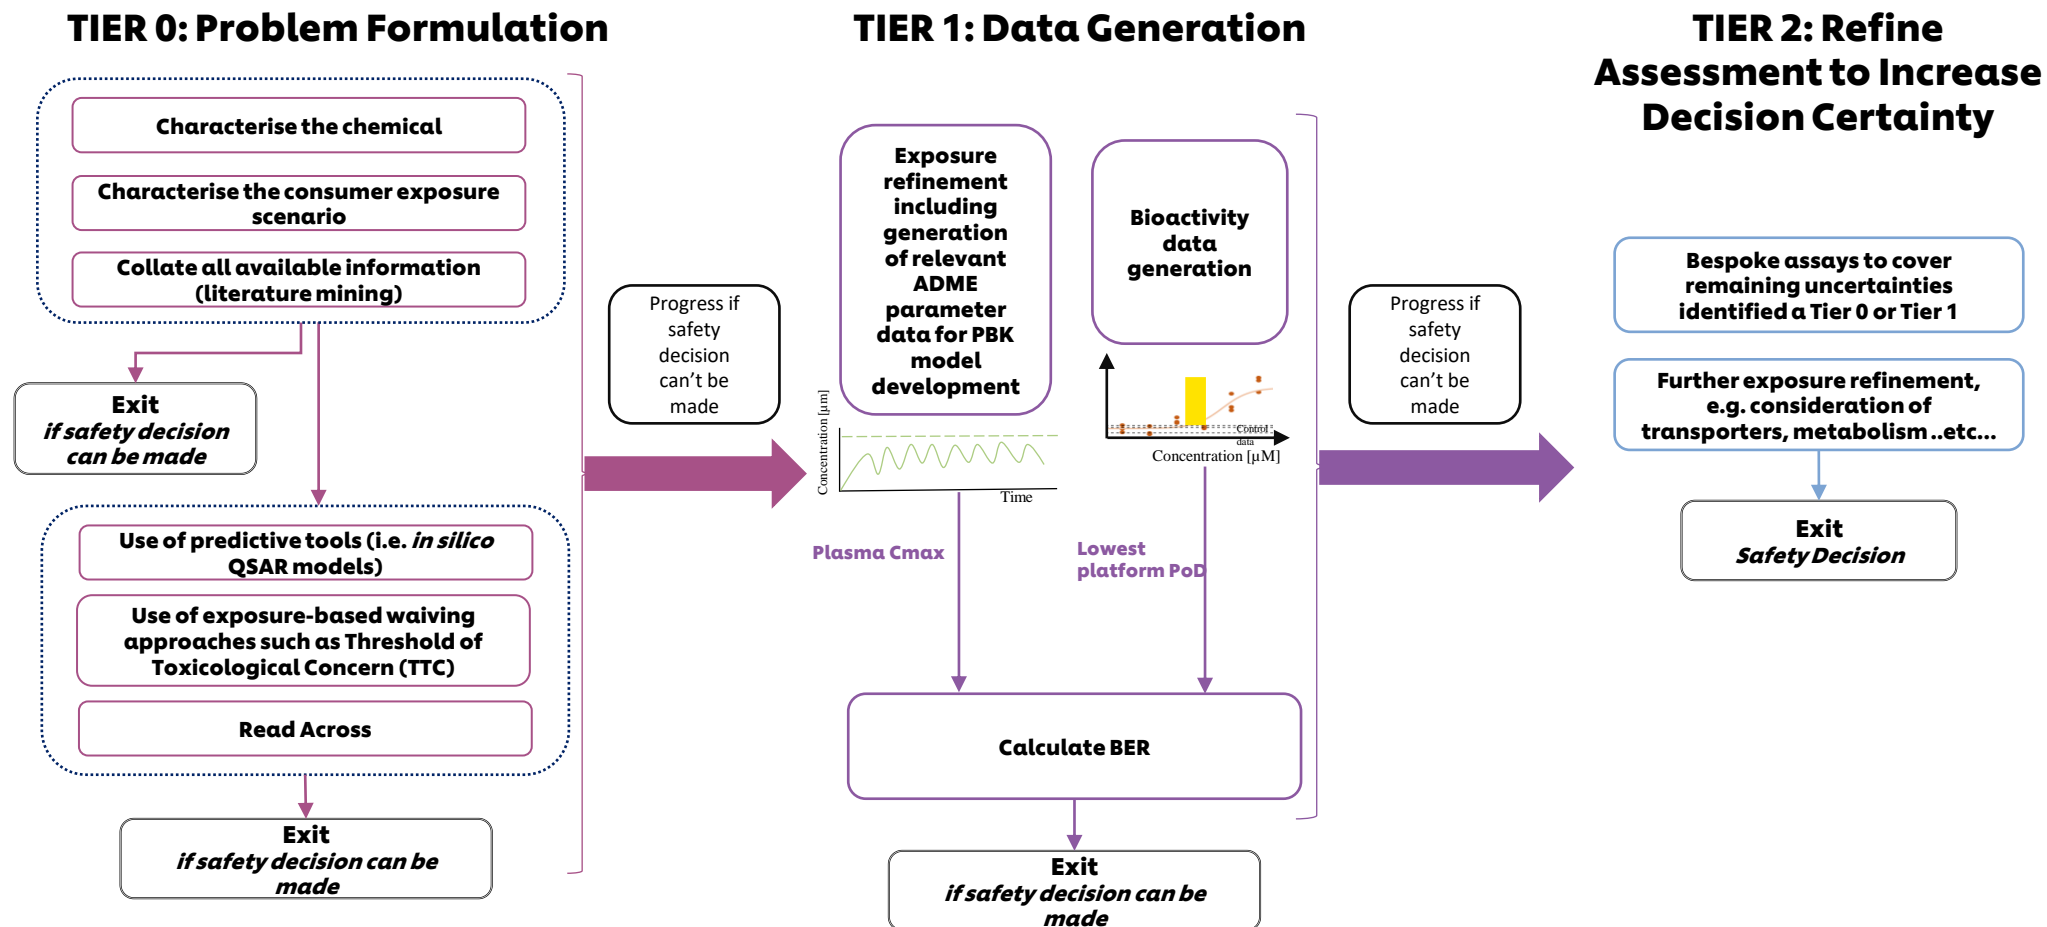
TIER 0: Problem Formulation

Characterise the chemical

Characterise the consumer exposure scenario

Collate all available information (literature mining)

Exit
*if safety decision can be made*

Use of predictive tools (i.e. *in silico* QSAR models)

Use of exposure-based waiving approaches such as Threshold of Toxicological Concern (TTC)

Read Across

Exit
*if safety decision can be made*

Progress if safety decision can't be made

TIER 1: Data Generation

Exposure refinement including generation of relevant ADME parameter data for PBK model development

Bioactivity data generation

Concentration [µm]

Time

Control data

Concentration [µM]

Plasma Cmax

Lowest platform PoD

Calculate BER

Exit
*if safety decision can be made*

Progress if safety decision can't be made

TIER 2: Refine Assessment to Increase Decision Certainty

Bespoke assays to cover remaining uncertainties identified a Tier 0 or Tier 1

Further exposure refinement, e.g. consideration of transporters, metabolism ..etc...

Exit
*Safety Decision*